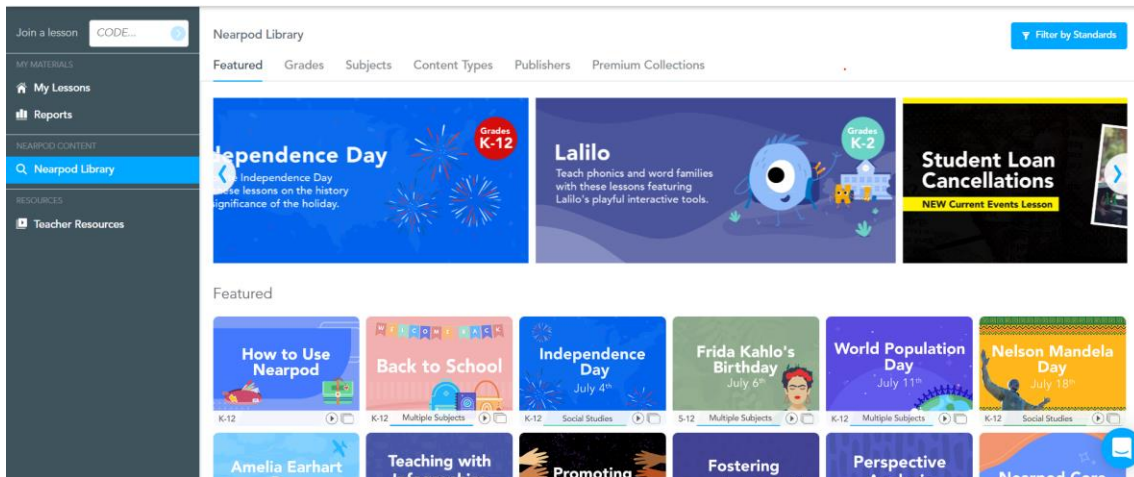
Join a lesson CODE...

MY MATERIALS
My Lessons
Reports

NEARPOD CONTENT
Nearpod Library

RESOURCES
Teacher Resources

Nearpod Library

Filter by Standards

Featured Grades Subjects Content Types Publishers Premium Collections

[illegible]ependence Day
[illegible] Independence Day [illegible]se lessons on the history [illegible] significance of the holiday.
Grades K-12

Lalilo
Teach phonics and word families with these lessons featuring Lalilo's playful interactive tools.
Grades K-2

Student Loan Cancellations
NEW Current Events Lesson

Featured

How to Use Nearpod
K-12

WELCOME BACK
Back to School
K-12 Multiple Subjects

Independence Day
July 4th
K-12 Social Studies

Frida Kahlo's Birthday
July 6th
5-12 Multiple Subjects

World Population Day
July 11th
K-12 Multiple Subjects

Nelson Mandela Day
July 18th
K-12 Social Studies

Amelia Earhart

Teaching with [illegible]

Promoting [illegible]

Fostering

Perspective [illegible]

Nearpod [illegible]